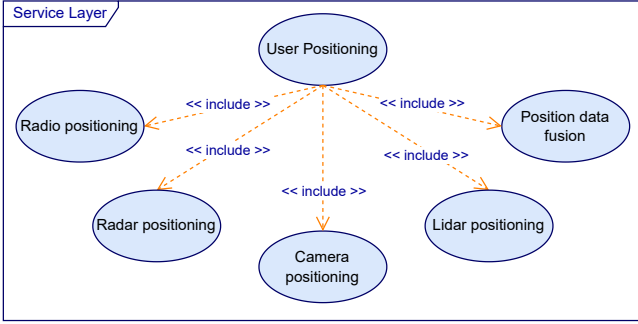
Service Layer

User Positioning

<< include >>

<< include >>

Radio positioning

Position data fusion

<< include >>

<< include >>

<< include >>

Radar positioning

Lidar positioning

Camera positioning